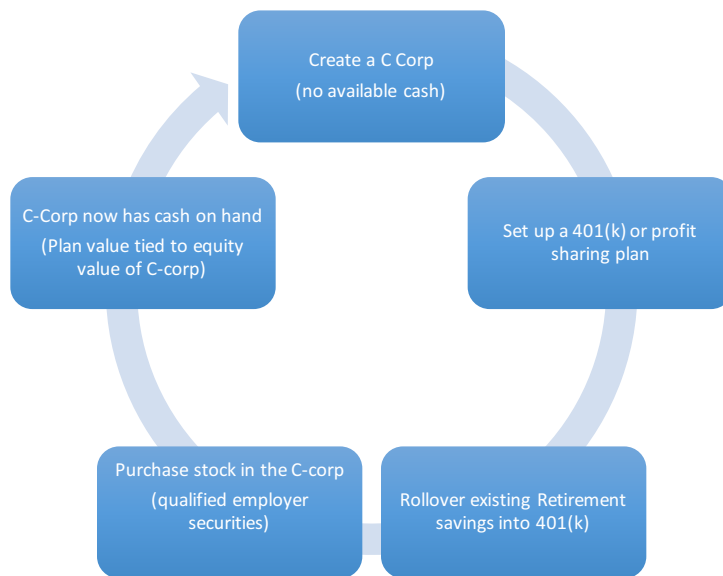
Create a C Corp
(no available cash)

Set up a 401(k) or profit sharing plan

Rollover existing Retirement savings into 401(k)

Purchase stock in the C-corp
(qualified employer securities)

C-Corp now has cash on hand
(Plan value tied to equity value of C-corp)